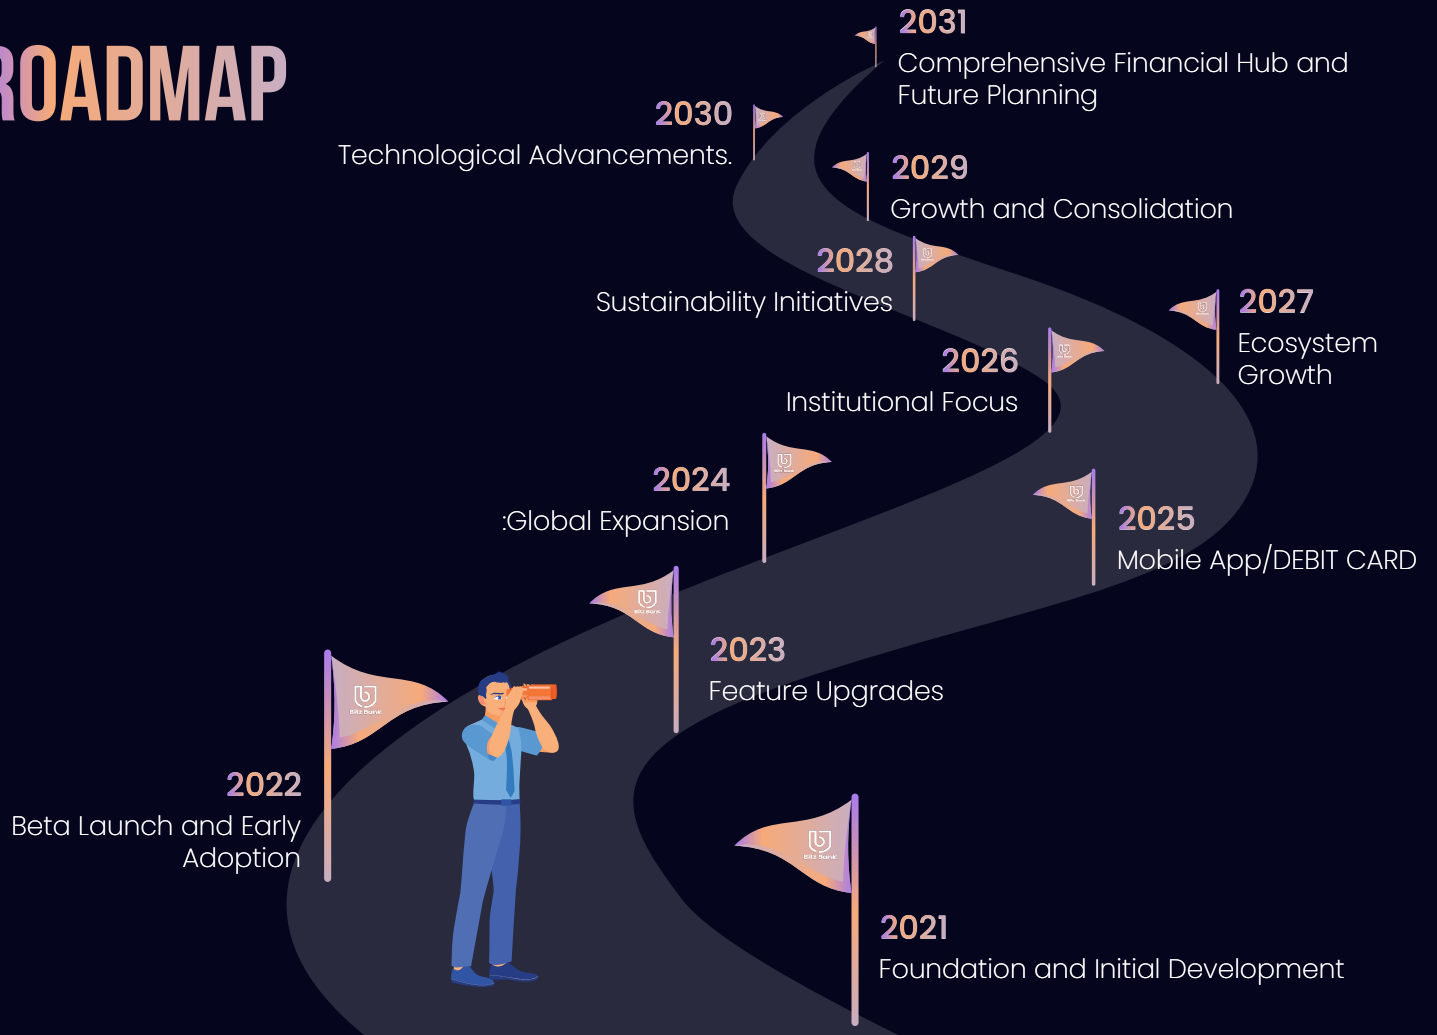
ROADMAP

2031
Comprehensive Financial Hub and Future Planning

2030
Technological Advancements.

2029
Growth and Consolidation

2028
Sustainability Initiatives

2027
Ecosystem Growth

2026
Institutional Focus

2024
:Global Expansion

2025
Mobile App/DEBIT CARD

2023
Feature Upgrades

2022
Beta Launch and Early Adoption

2021
Foundation and Initial Development